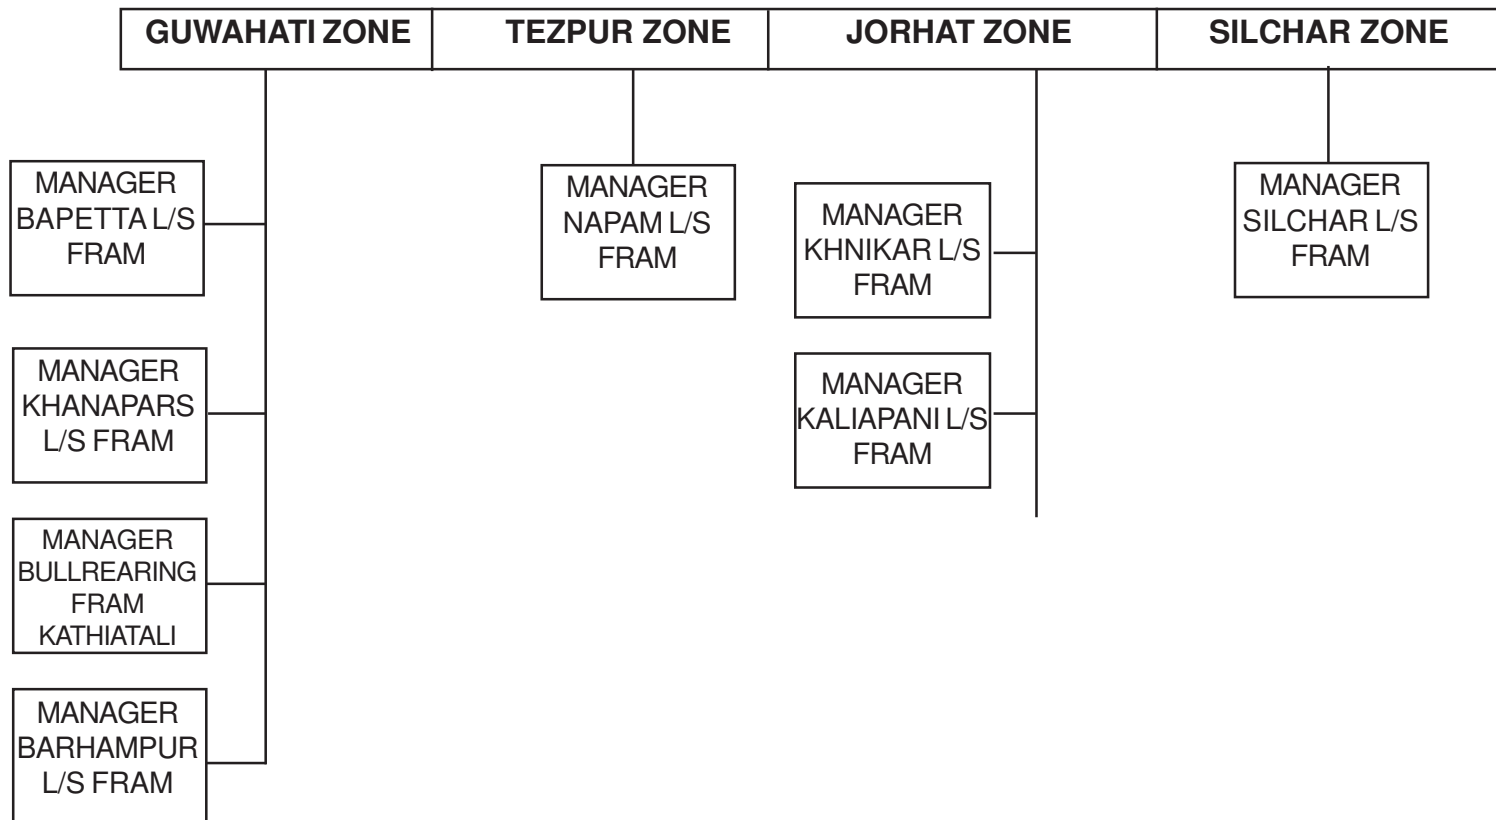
GUWAHATI ZONE

TEZPUR ZONE

JORHAT ZONE

SILCHAR ZONE

MANAGER BAPETTA L/S FRAM

MANAGER KHANAPARS L/S FRAM

MANAGER BULLREARING FRAM KATHIATALI

MANAGER BARHAMPUR L/S FRAM

MANAGER NAPAM L/S FRAM

MANAGER KHNIKAR L/S FRAM

MANAGER KALIAPANI L/S FRAM

MANAGER SILCHAR L/S FRAM